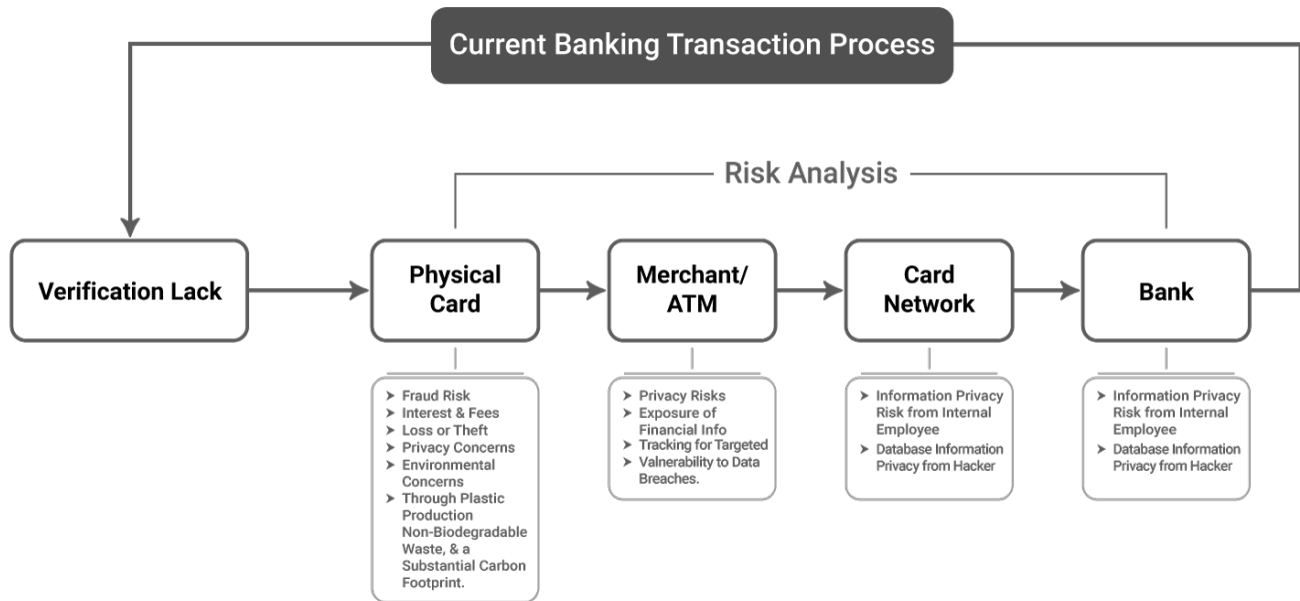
Current Banking Transaction Process

Risk Analysis

Verification Lack

Physical Card

Merchant/ ATM

Card Network

Bank

➤ Fraud Risk
➤ Interest & Fees
➤ Loss or Theft
➤ Privacy Concerns
➤ Environmental Concerns
➤ Through Plastic Production Non-Biodegradable Waste, & a Substantial Carbon Footprint.

➤ Privacy Risks
➤ Exposure of Financial Info
➤ Tracking for Targeted
➤ Valnerability to Data Breaches.

➤ Information Privacy Risk from Internal Employee
➤ Database Information Privacy from Hacker

➤ Information Privacy Risk from Internal Employee
➤ Database Information Privacy from Hacker